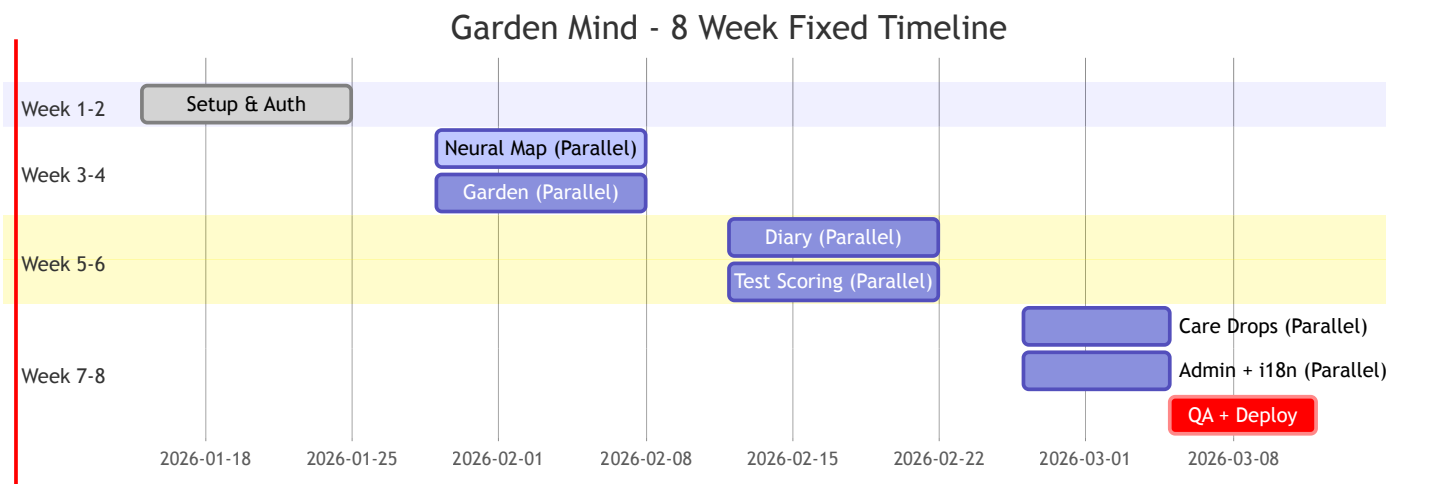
Garden Mind - 8 Week Fixed Timeline

Week 1-2
Setup & Auth

Week 3-4
Neural Map (Parallel)
Garden (Parallel)

Week 5-6
Diary (Parallel)
Test Scoring (Parallel)

Week 7-8
Care Drops (Parallel)
Admin + i18n (Parallel)
QA + Deploy

2026-01-18
2026-01-25
2026-02-01
2026-02-08
2026-02-15
2026-02-22
2026-03-01
2026-03-08